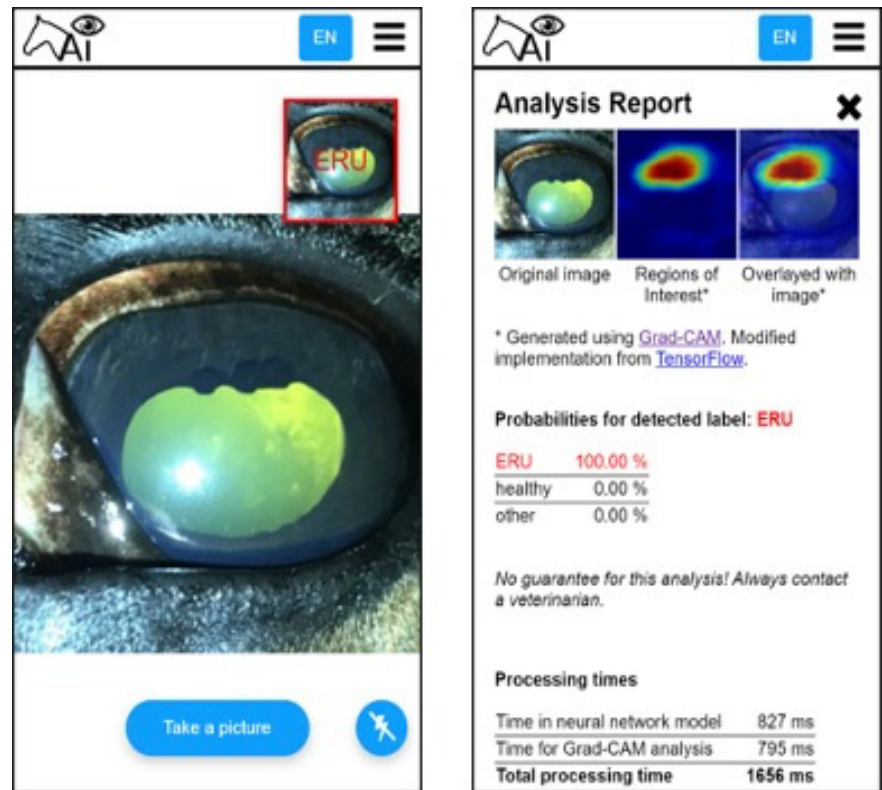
AI EN

ERU

Take a picture

AI EN

Analysis Report

Original image | Regions of Interest* | Overlayed with image*

* Generated using Grad-CAM. Modified implementation from TensorFlow.

Probabilities for detected label: ERU

| ERU | 100.00 % |
|---|---|
| healthy | 0.00 % |
| other | 0.00 % |

No guarantee for this analysis! Always contact a veterinarian.

Processing times

| Time in neural network model | 827 ms |
|---|---|
| Time for Grad-CAM analysis | 795 ms |
| Total processing time | 1656 ms |